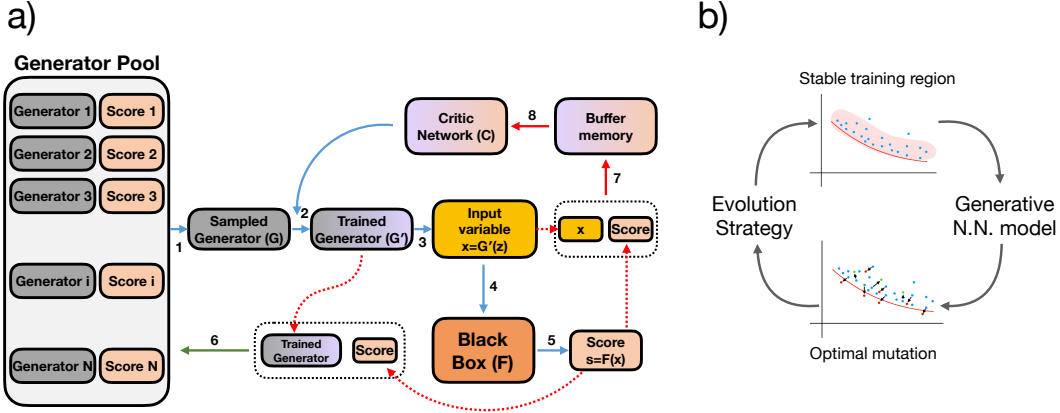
a)

Generator Pool

Generator 1 Score 1

Generator 2 Score 2

Generator 3 Score 3

Generator i Score i

Generator N Score N

1

Sampled Generator (G)

2

Trained Generator (G′)

3

Input variable x=G′(z)

x Score

7

Buffer memory

8

Critic Network (C)

4

Black Box (F)

5

Score s=F(x)

6

Trained Generator Score

b)

Stable training region

Evolution Strategy

Generative N.N. model

Optimal mutation